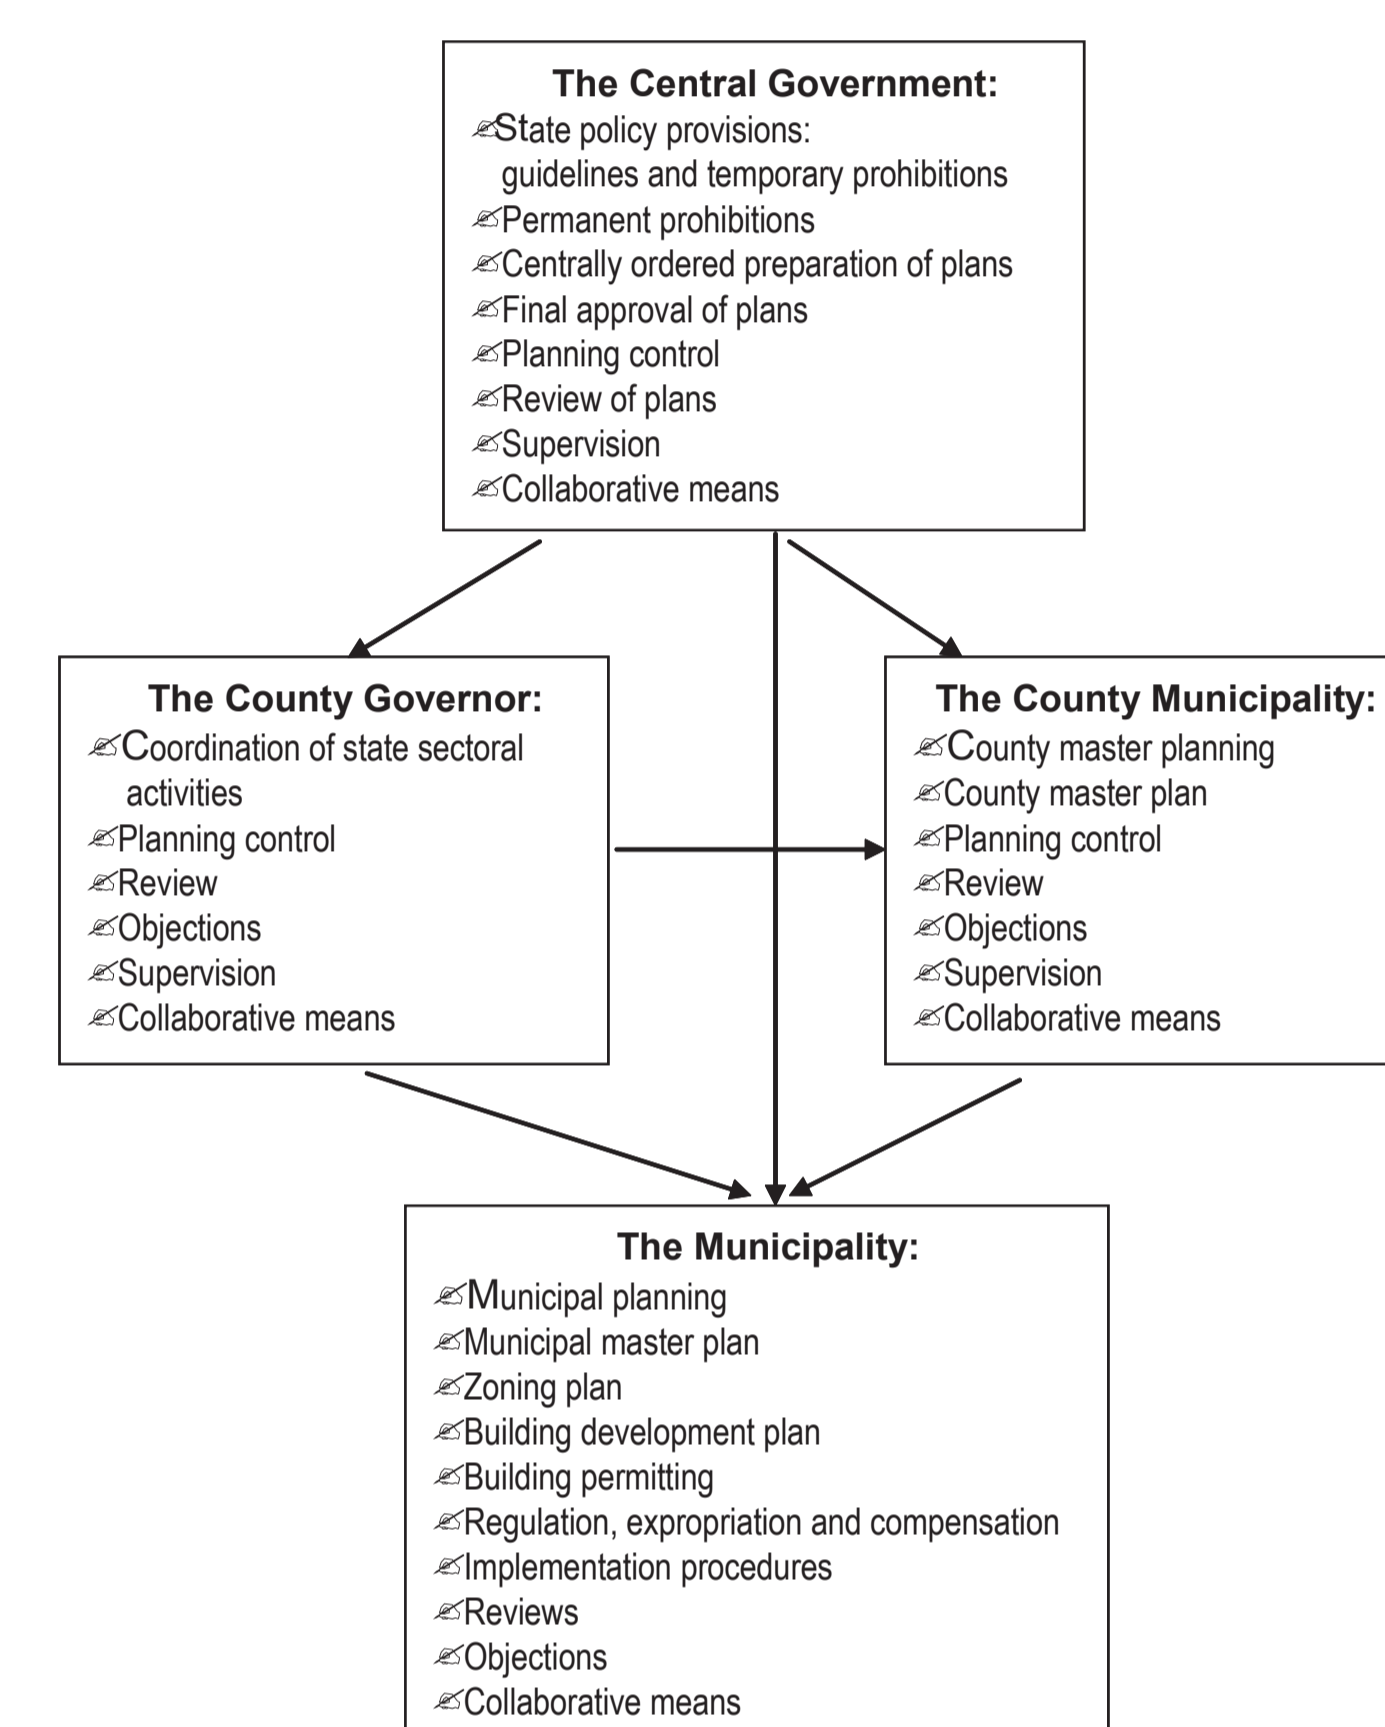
The Central Government:
✍State policy provisions: guidelines and temporary prohibitions
✍Permanent prohibitions
✍Centrally ordered preparation of plans
✍Final approval of plans
✍Planning control
✍Review of plans
✍Supervision
✍Collaborative means

The County Governor:
✍Coordination of state sectoral activities
✍Planning control
✍Review
✍Objections
✍Supervision
✍Collaborative means

The County Municipality:
✍County master planning
✍County master plan
✍Planning control
✍Review
✍Objections
✍Supervision
✍Collaborative means

The Municipality:
✍Municipal planning
✍Municipal master plan
✍Zoning plan
✍Building development plan
✍Building permitting
✍Regulation, expropriation and compensation
✍Implementation procedures
✍Reviews
✍Objections
✍Collaborative means